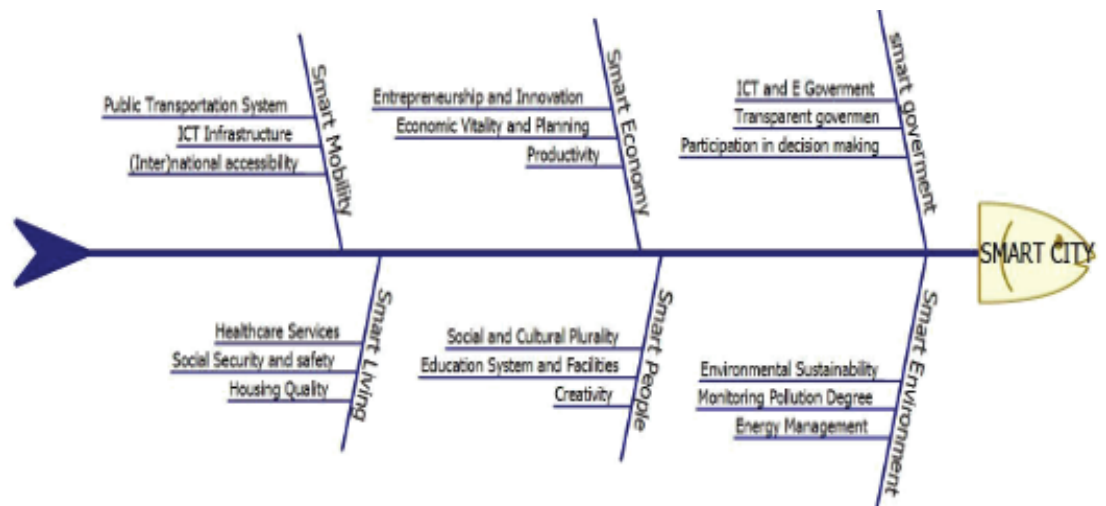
Smart Mobility
Public Transportation System
ICT Infrastructure
(Inter)national accessibility

Smart Economy
Entrepreneurship and Innovation
Economic Vitality and Planning
Productivity

smart goverment
ICT and E Goverment
Transparent govermen
Participation in decision making

SMART CITY

Smart Living
Healthcare Services
Social Security and safety
Housing Quality

Smart People
Social and Cultural Plurality
Education System and Facilities
Creativity

Smart Environment
Environmental Sustainability
Monitoring Pollution Degree
Energy Management